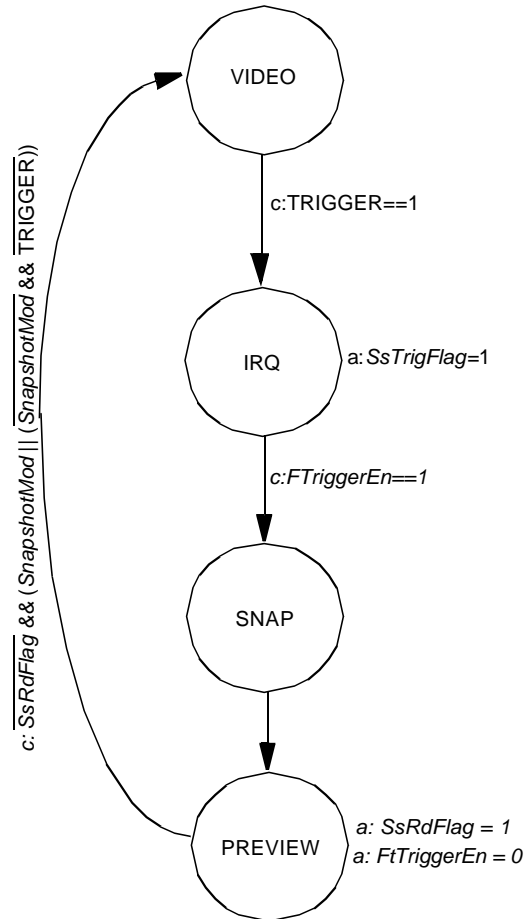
VIDEO

c:TRIGGER==1

IRQ

a:$SsTrigFlag$=1

c:$FTriggerEn$==1

SNAP

PREVIEW

a: $SsRdFlag$ = 1
a: $FtTriggerEn$ = 0

c: $\overline{SsRdFlag}$ && ($SnapshotMod$ || ($\overline{SnapshotMod}$ && $\overline{\text{TRIGGER}}$))